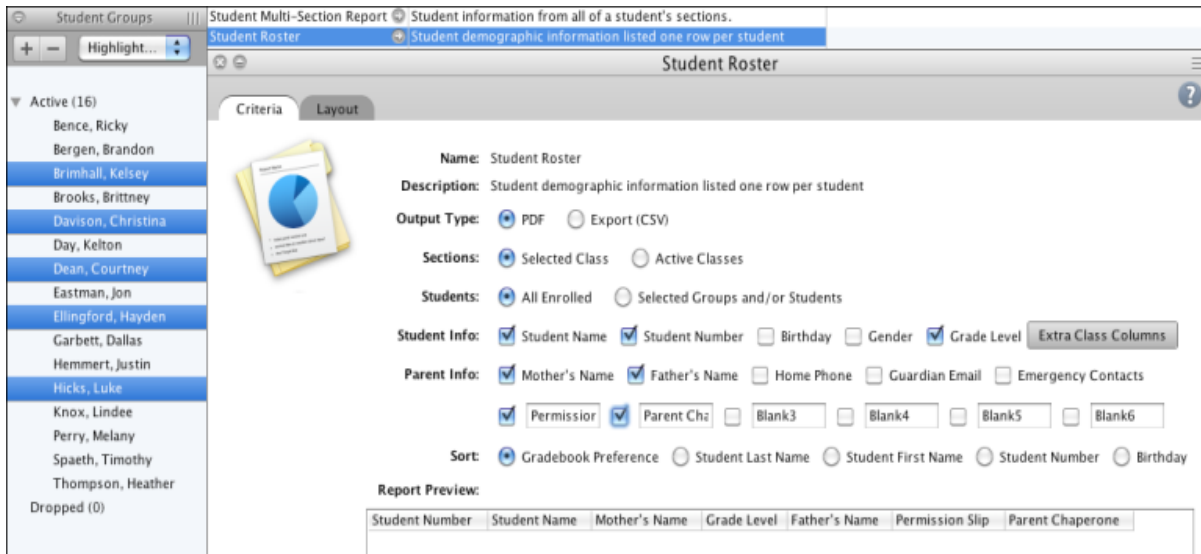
Student Groups

+ − Highlight...

Active (16)
Bence, Ricky
Bergen, Brandon
Brimhall, Kelsey
Brooks, Brittney
Davison, Christina
Day, Kelton
Dean, Courtney
Eastman, Jon
Ellingford, Hayden
Garbett, Dallas
Hemmert, Justin
Hicks, Luke
Knox, Lindee
Perry, Melany
Spaeth, Timothy
Thompson, Heather
Dropped (0)

Student Multi-Section Report Student information from all of a student's sections.
Student Roster Student demographic information listed one row per student

Student Roster

Criteria Layout

Name: Student Roster
Description: Student demographic information listed one row per student
Output Type: PDF Export (CSV)
Sections: Selected Class Active Classes
Students: All Enrolled Selected Groups and/or Students
Student Info: Student Name Student Number Birthday Gender Grade Level Extra Class Columns
Parent Info: Mother's Name Father's Name Home Phone Guardian Email Emergency Contacts
Permissior Parent Cha Blank3 Blank4 Blank5 Blank6
Sort: Gradebook Preference Student Last Name Student First Name Student Number Birthday
Report Preview:

| Student Number | Student Name | Mother's Name | Grade Level | Father's Name | Permission Slip | Parent Chaperone |
|---|---|---|---|---|---|---|